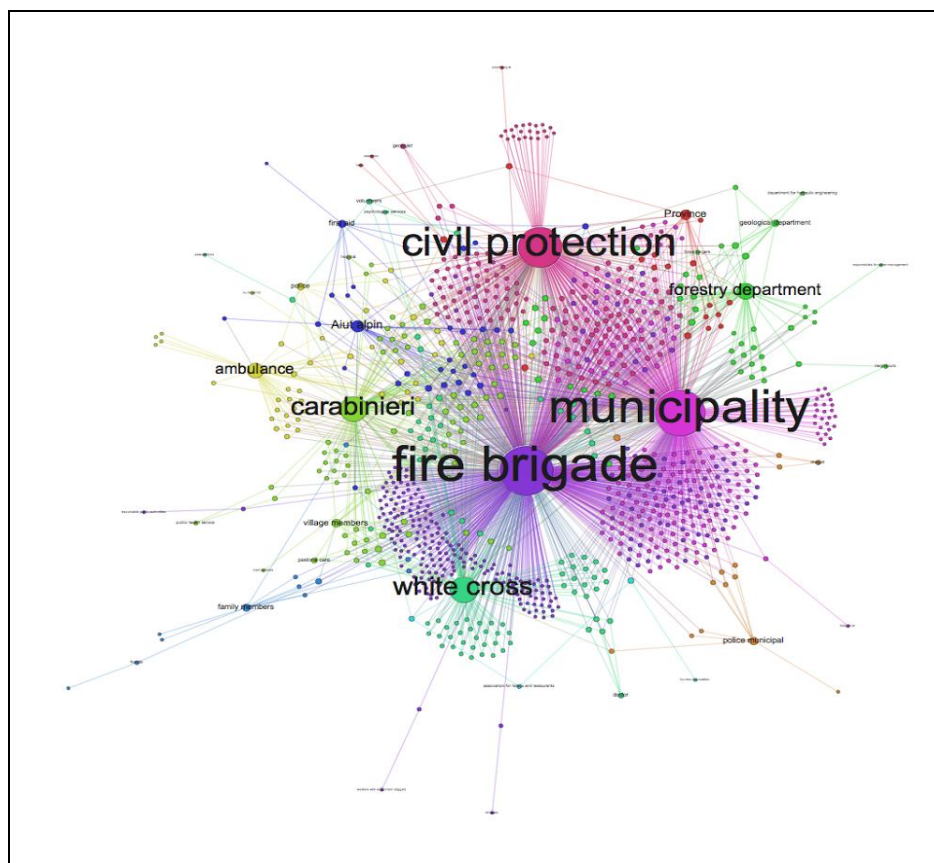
geologist

volunteers

psychological services

first aid

Province

geological department

department for hydraulic engineering

civil protection

forestry department

police

Aiut alpin

ambulance

carabinieri

municipality

fire brigade

village members

family members

white cross

police municipal

association for hotels and restaurants

doctor